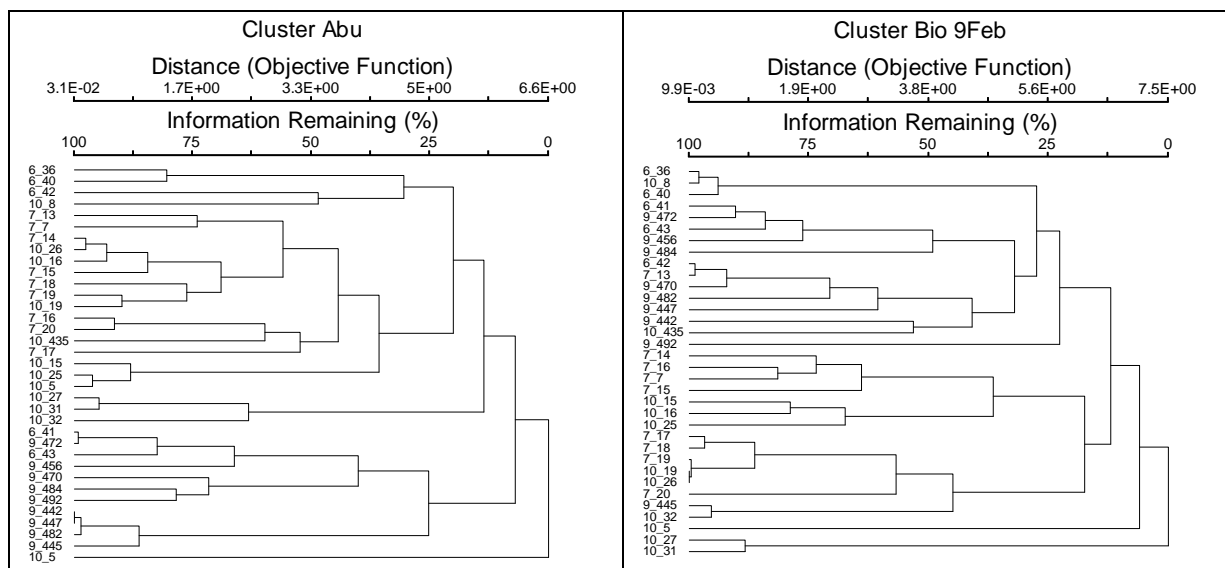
Cluster Abu

Distance (Objective Function)
3.1E-02 1.7E+00 3.3E+00 5E+00 6.6E+00

Information Remaining (%)
100 75 50 25 0

6_36
6_40
6_42
10_8
7_13
7_7
7_14
10_26
10_16
7_15
7_18
7_19
10_19
7_16
7_20
10_435
7_17
10_15
10_25
10_5
10_27
10_31
10_32
6_41
9_472
6_43
9_456
9_470
9_484
9_492
9_442
9_447
9_482
9_445
10_5

Cluster Bio 9Feb

Distance (Objective Function)
9.9E-03 1.9E+00 3.8E+00 5.6E+00 7.5E+00

Information Remaining (%)
100 75 50 25 0

6_36
10_8
6_40
6_41
9_472
6_43
9_456
9_484
6_42
7_13
9_470
9_482
9_447
9_442
10_435
9_492
7_14
7_16
7_7
7_15
10_15
10_16
10_25
7_17
7_18
7_19
10_19
10_26
7_20
9_445
10_32
10_5
10_27
10_31